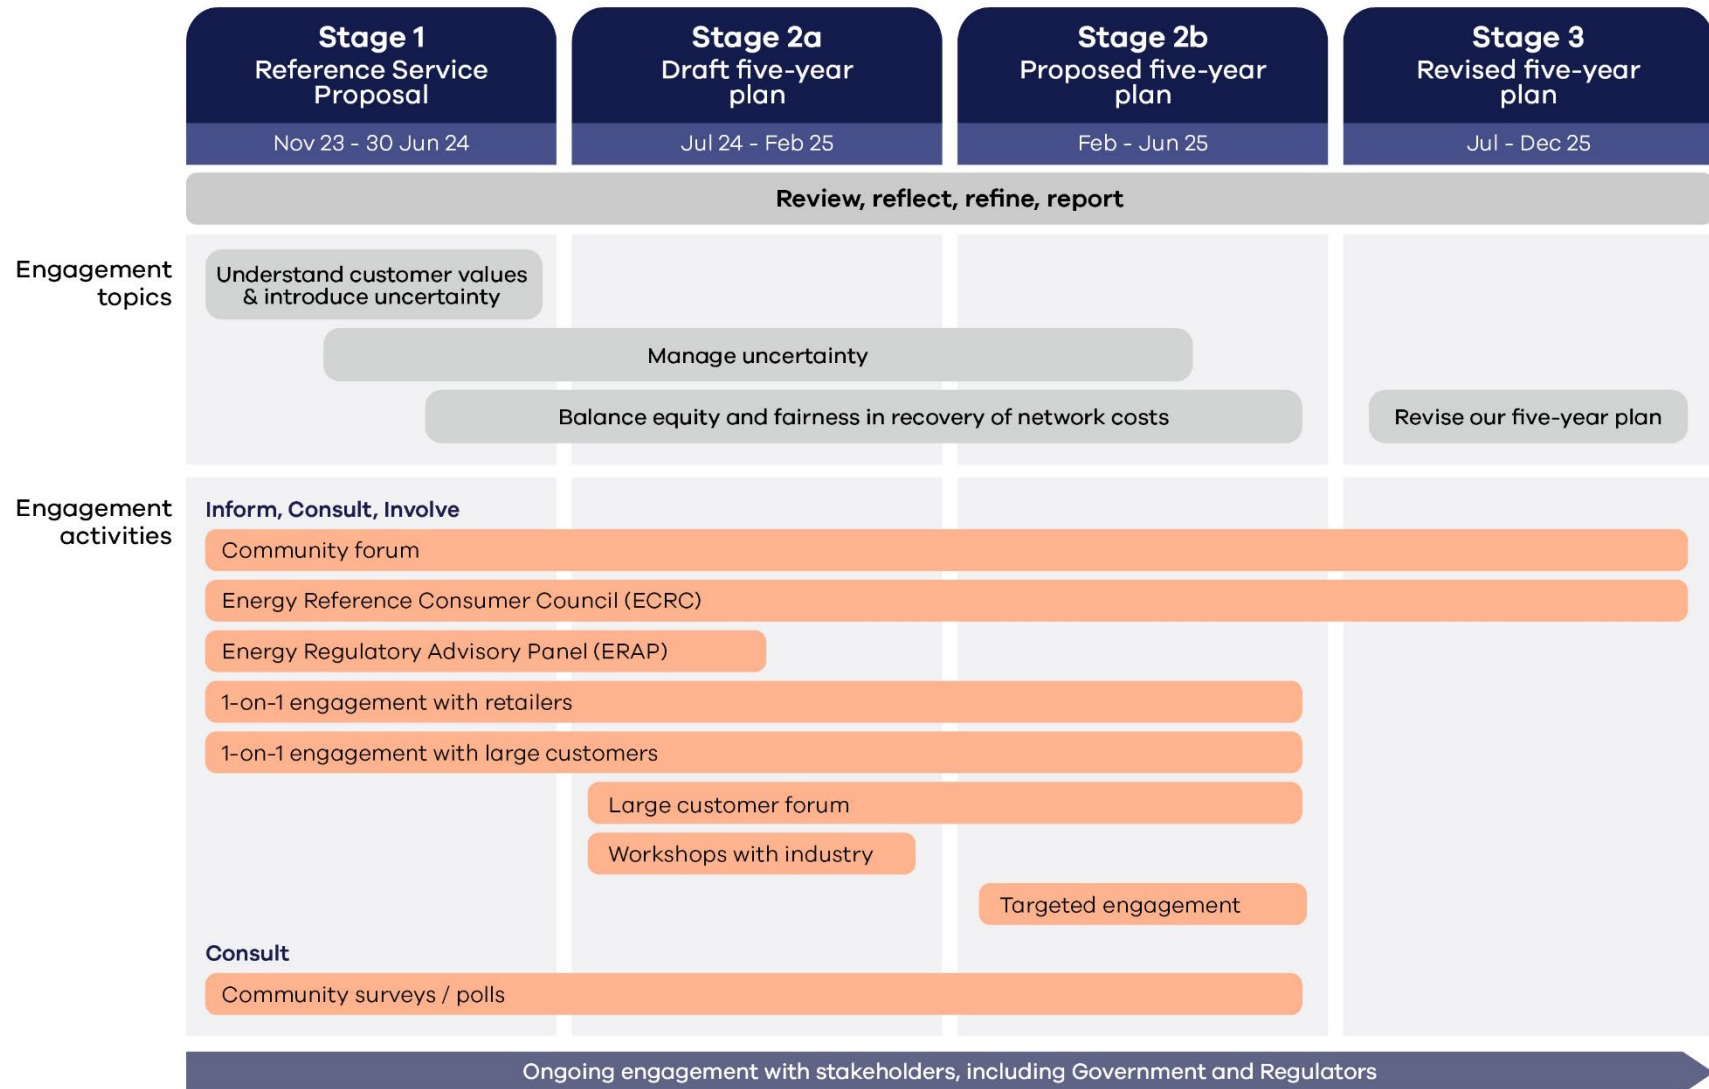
Stage 1
Reference Service Proposal
Nov 23 - 30 Jun 24

Stage 2a
Draft five-year plan
Jul 24 - Feb 25

Stage 2b
Proposed five-year plan
Feb - Jun 25

Stage 3
Revised five-year plan
Jul - Dec 25

Review, reflect, refine, report

Engagement topics

Understand customer values & introduce uncertainty

Manage uncertainty

Balance equity and fairness in recovery of network costs

Revise our five-year plan

Engagement activities

Inform, Consult, Involve

Community forum

Energy Reference Consumer Council (ECRC)

Energy Regulatory Advisory Panel (ERAP)

1-on-1 engagement with retailers

1-on-1 engagement with large customers

Large customer forum

Workshops with industry

Targeted engagement

Consult

Community surveys / polls

Ongoing engagement with stakeholders, including Government and Regulators